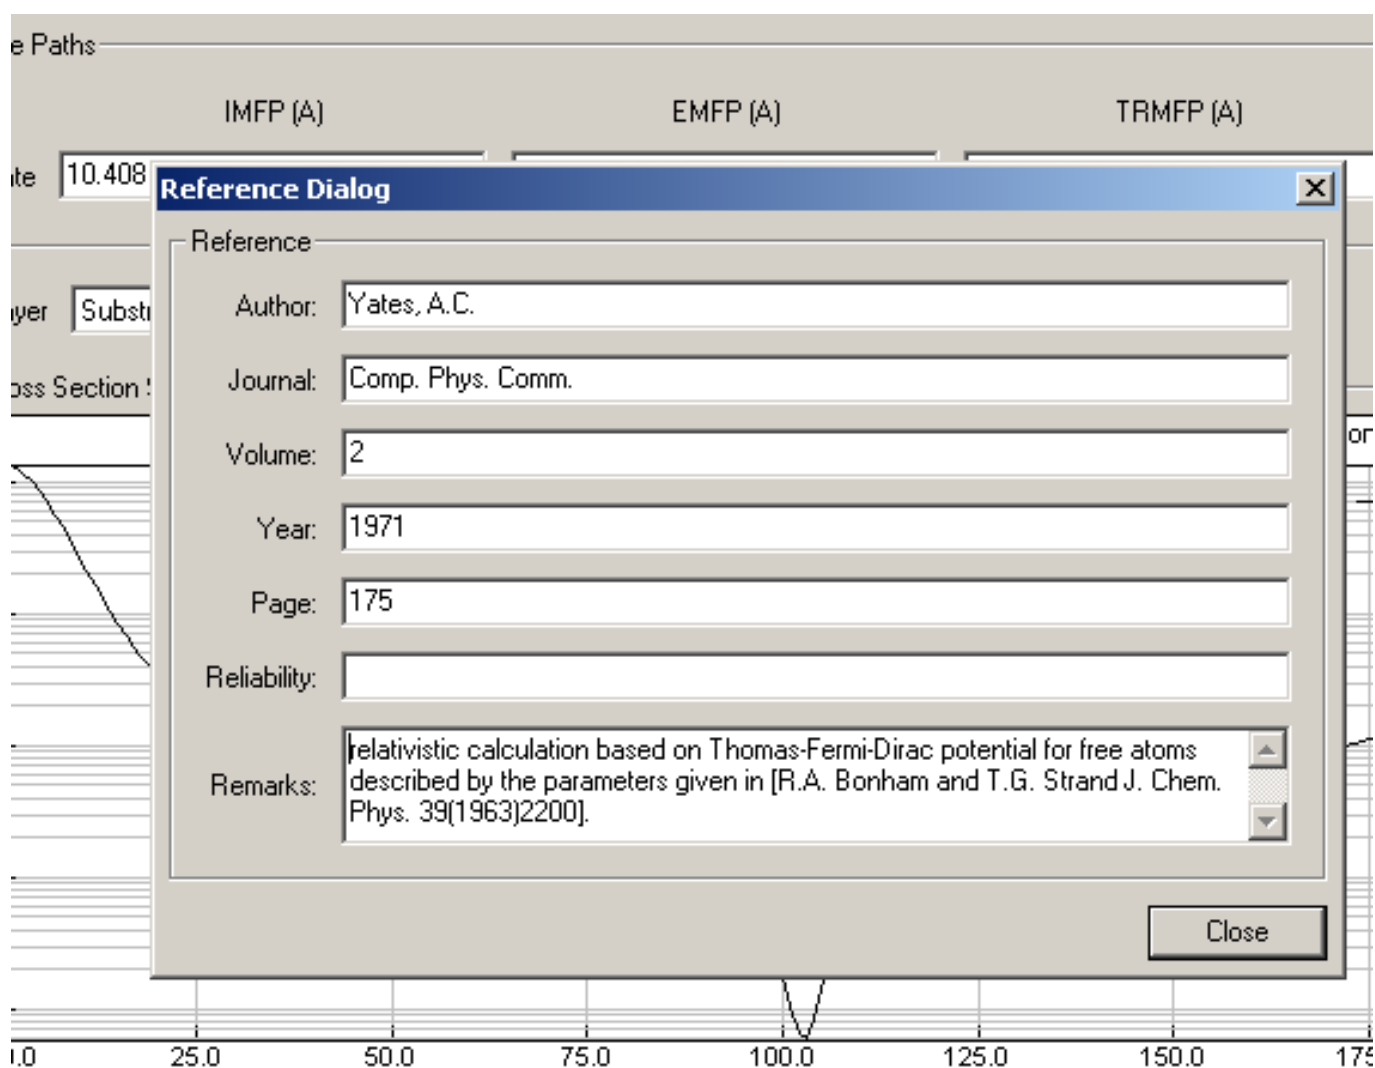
e Paths

IMFP (A) EMFP (A) TRMFP (A)

ite 10.408

yer Substı

oss Section

or

Reference Dialog

Reference

Author: Yates, A.C.

Journal: Comp. Phys. Comm.

Volume: 2

Year: 1971

Page: 175

Reliability:

Remarks: relativistic calculation based on Thomas-Fermi-Dirac potential for free atoms described by the parameters given in [R.A. Bonham and T.G. Strand J. Chem. Phys. 39(1963)2200].

Close

.0 25.0 50.0 75.0 100.0 125.0 150.0 175